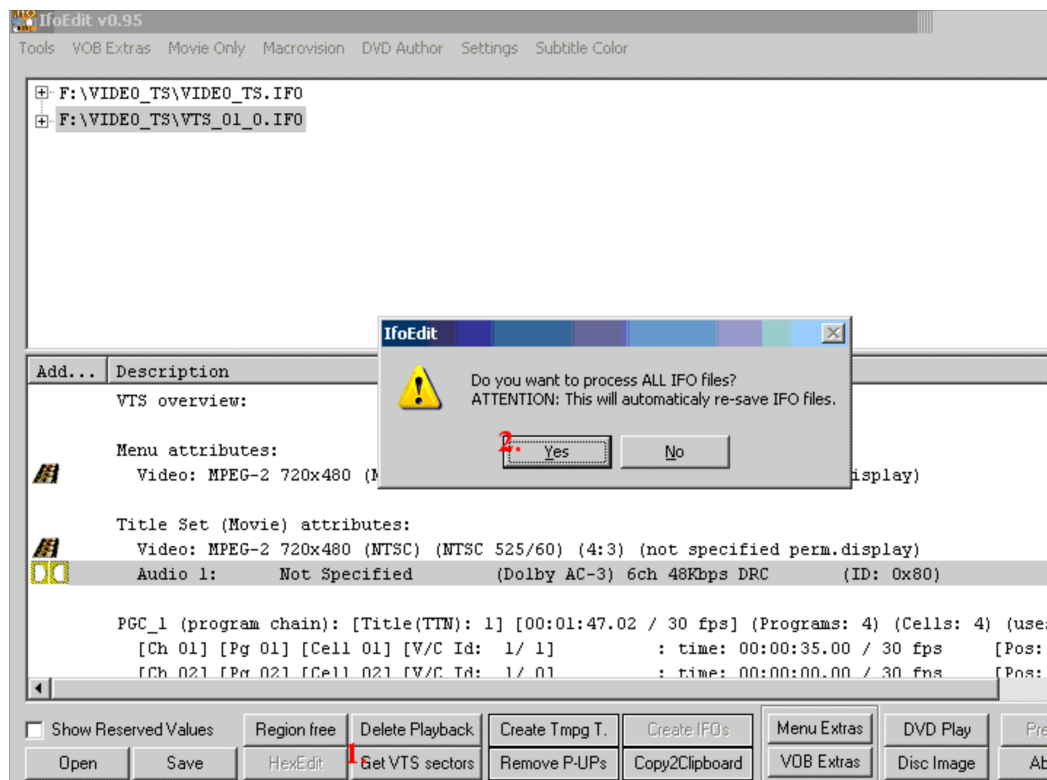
IfoEdit v0.95

Tools VOB Extras Movie Only Macrovision DVD Author Settings Subtitle Color

F:\VIDEO_TS\VIDEO_TS.IFO
F:\VIDEO_TS\VTS_01_0.IFO

IfoEdit

Do you want to process ALL IFO files?
ATTENTION: This will automaticaly re-save IFO files.

2. Yes No

Add... Description

VTS overview:

Menu attributes:
Video: MPEG-2 720x480 ([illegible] display)

Title Set (Movie) attributes:
Video: MPEG-2 720x480 (NTSC) (NTSC 525/60) (4:3) (not specified perm.display)
Audio 1: Not Specified (Dolby AC-3) 6ch 48Kbps DRC (ID: 0x80)

PGC_1 (program chain): [Title(TTN): 1] [00:01:47.02 / 30 fps] (Programs: 4) (Cells: 4) (use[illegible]
[Ch 01] [Pg 01] [Cell 01] [V/C Id: 1/ 1] : time: 00:00:35.00 / 30 fps [Pos:
[Ch 02] [Pg 02] [Cell 02] [V/C Id: 1/ 0] : time: 00:00:00.00 / 30 fps [Pos:

Show Reserved Values | Region free | Delete Playback | Create Tmpg T. | Create IFOs | Menu Extras | DVD Play | Pre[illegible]
Open | Save | HexEdit | 1. Get VTS sectors | Remove P-UPs | Copy2Clipboard | VOB Extras | Disc Image | Ab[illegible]